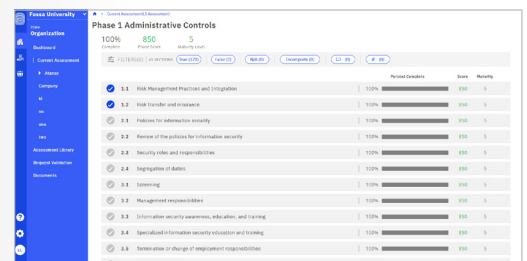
Fossa University

Index
Organization

Dashboard

Current Assessment

Atenas

Company

Assessment Library

Request Validation

Documents

Current Assessment (1 Assessment)

Phase 1 Administrative Controls

100%
Complete

850
Phase Score

5
Maturity Level

FILTERED

Percent Complete | Score | Maturity

| | | | Percent Complete | Score | Maturity |
|---|---|---|---|---|---|
| | 1.1 | Risk Management Practices and Integration | 100% | 850 | 5 |
| | 1.2 | Risk transfer and insurance | 100% | 850 | 5 |
| | 2.1 | Policies for information security | 100% | 850 | 5 |
| | 2.2 | Review of the policies for information security | 100% | 850 | 5 |
| | 2.3 | Security roles and responsibilities | 100% | 850 | 5 |
| | 2.4 | Segregation of duties | 100% | 850 | 5 |
| | 3.1 | Screening | 100% | 850 | 5 |
| | 3.2 | Management responsibilities | 100% | 850 | 5 |
| | 3.3 | Information security awareness, education, and training | 100% | 850 | 5 |
| | 3.4 | Specialized information security education and training | 100% | 850 | 5 |
| | 3.5 | Termination or change of employment responsibilities | 100% | 850 | 5 |